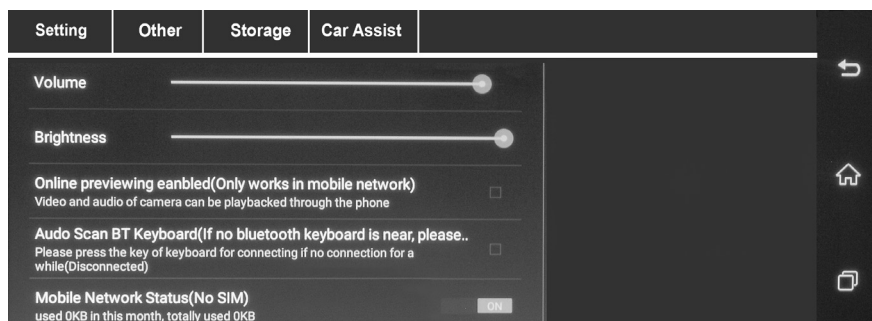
Setting | Other | Storage | Car Assist

Volume

Brightness

Online previewing eanbled(Only works in mobile network)
Video and audio of camera can be playbacked through the phone

Audo Scan BT Keyboard(If no bluetooth keyboard is near, please..
Please press the key of keyboard for connecting if no connection for a while(Disconnected)

Mobile Network Status(No SIM)
used 0KB in this month, totally used 0KB

ON